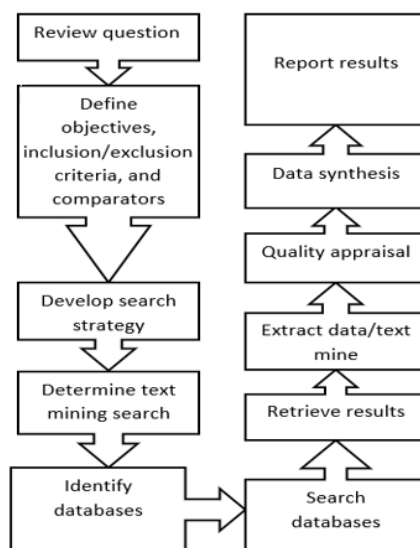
Review question

Define objectives, inclusion/exclusion criteria, and comparators

Develop search strategy

Determine text mining search

Identify databases

Search databases

Retrieve results

Extract data/text mine

Quality appraisal

Data synthesis

Report results